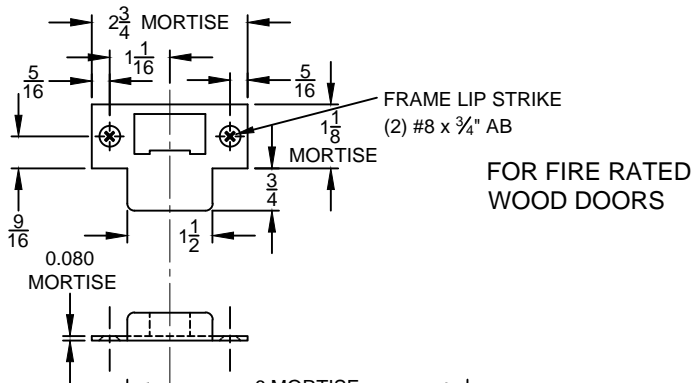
$2\frac{3}{4}$ MORTISE

$1\frac{1}{16}$

$\frac{5}{16}$

$\frac{5}{16}$

FRAME LIP STRIKE
(2) #8 x $\frac{3}{4}$" AB

$1\frac{1}{8}$
MORTISE

FOR FIRE RATED
WOOD DOORS

$\frac{3}{4}$

$\frac{9}{16}$

$1\frac{1}{2}$

0.080
MORTISE

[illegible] MORTISE